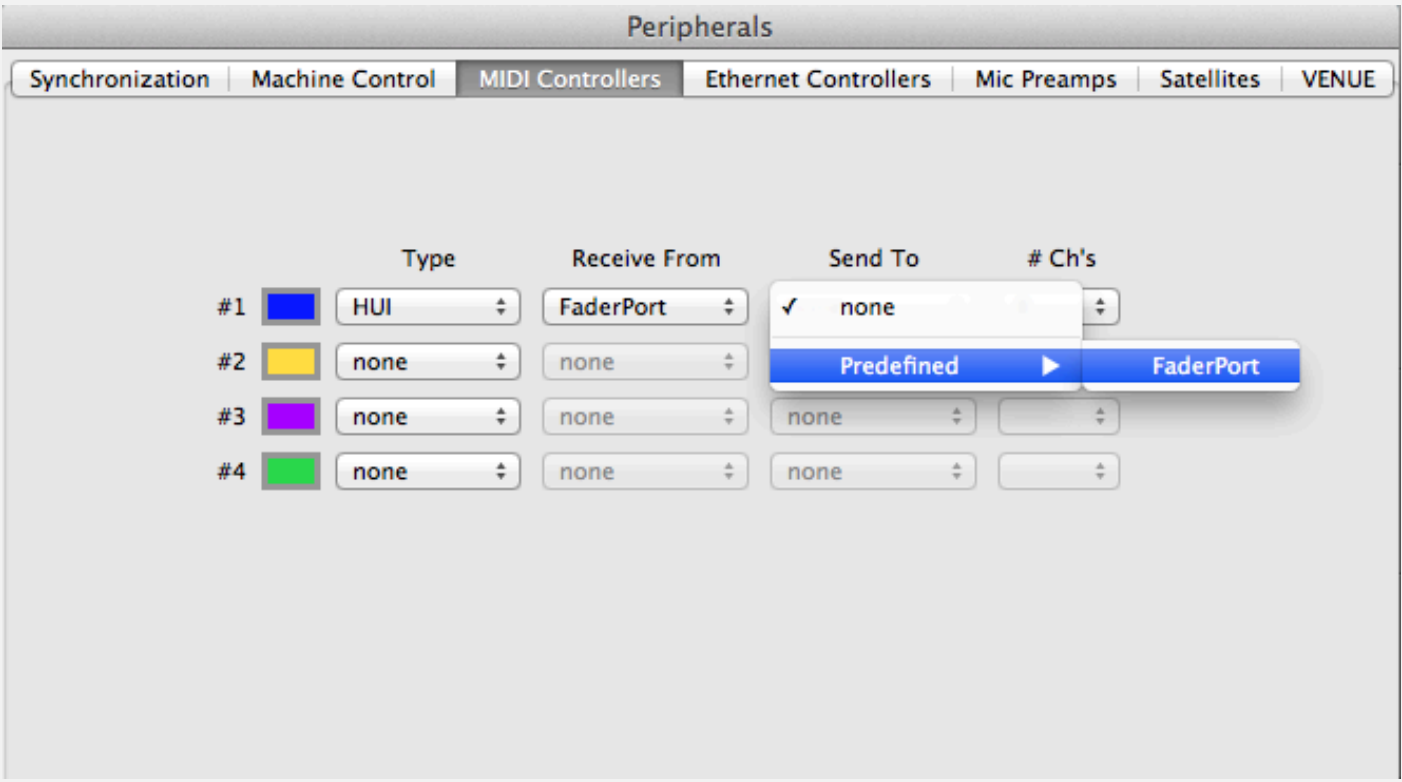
Peripherals

Synchronization | Machine Control | MIDI Controllers | Ethernet Controllers | Mic Preamps | Satellites | VENUE

| | | Type | Receive From | Send To | # Ch's |
|---|---|---|---|---|---|
| #1 | | HUI | FaderPort | ✓ none | |
| #2 | | none | none | Predefined ▶ FaderPort | |
| #3 | | none | none | none | |
| #4 | | none | none | none | |